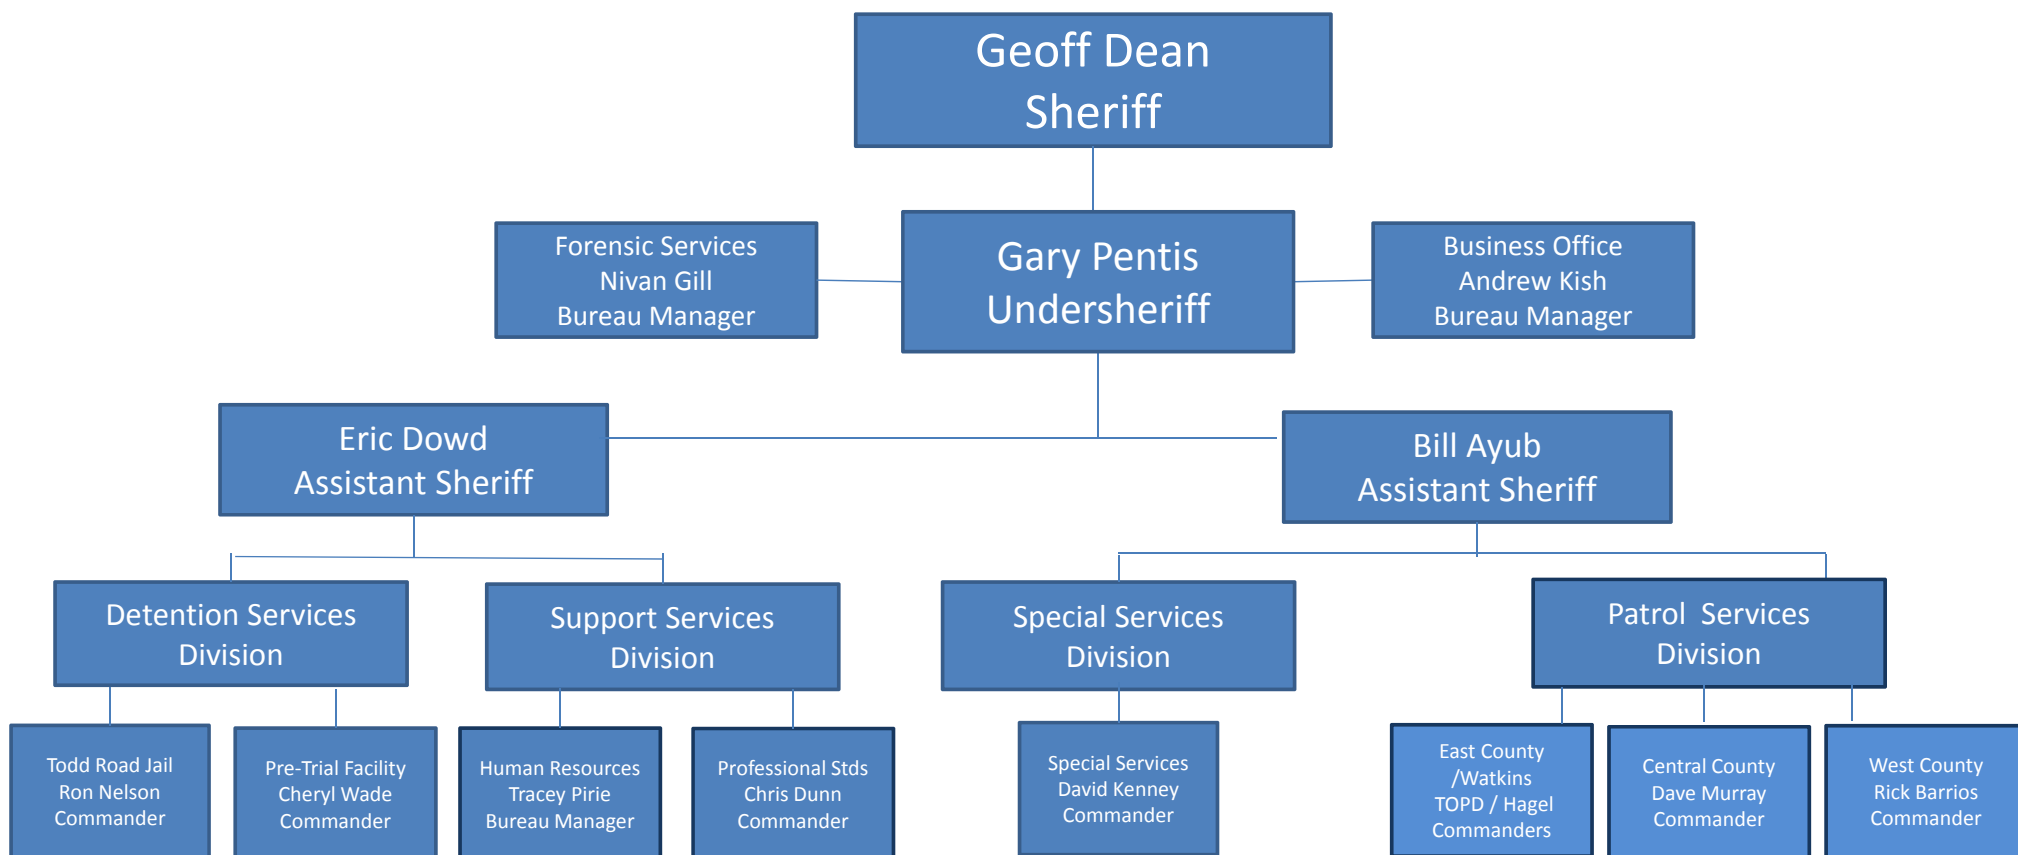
Geoff Dean
Sheriff

Forensic Services
Nivan Gill
Bureau Manager

Gary Pentis
Undersheriff

Business Office
Andrew Kish
Bureau Manager

Eric Dowd
Assistant Sheriff

Bill Ayub
Assistant Sheriff

Detention Services Division

Support Services Division

Special Services Division

Patrol Services Division

Todd Road Jail
Ron Nelson
Commander

Pre-Trial Facility
Cheryl Wade
Commander

Human Resources
Tracey Pirie
Bureau Manager

Professional Stds
Chris Dunn
Commander

Special Services
David Kenney
Commander

East County /Watkins
TOPD / Hagel
Commanders

Central County
Dave Murray
Commander

West County
Rick Barrios
Commander